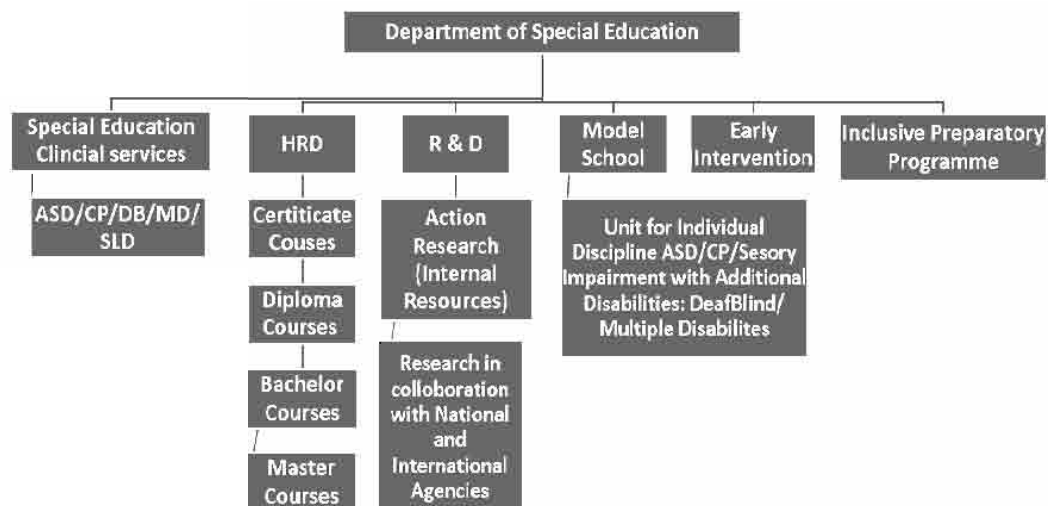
Department of Special Education

Special Education Clincial services

ASD/CP/DB/MD/SLD

HRD

Certiticate Courses

Diploma Courses

Bachelor Courses

Master Courses

R & D

Action Research (Internal Resources)

Research in colloboration with National and International Agencies

Model School

Unit for Individual Discipline ASD/CP/Sesory Impairment with Additional Disabilities: DeafBlind/ Multiple Disabilites

Early Intervention

Inclusive Preparatory Programme